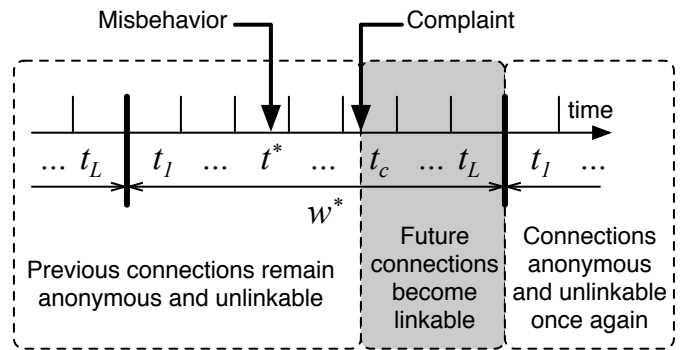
Misbehavior

Complaint

time

... $t_L$ $t_1$ ... $t^*$ ... $t_c$ ... $t_L$ $t_1$ ...

$w^*$

Previous connections remain anonymous and unlinkable

Future connections become linkable

Connections anonymous and unlinkable once again